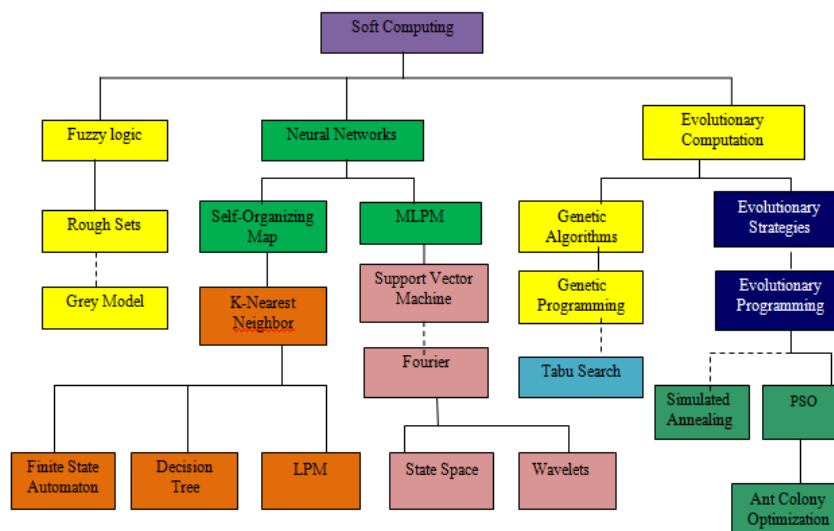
Soft Computing

Fuzzy logic

Rough Sets

Grey Model

Neural Networks

Self-Organizing Map

K-Nearest Neighbor

Finite State Automaton

Decision Tree

LPM

MLPM

Support Vector Machine

Fourier

State Space

Wavelets

Evolutionary Computation

Genetic Algorithms

Genetic Programming

Tabu Search

Evolutionary Strategies

Evolutionary Programming

Simulated Annealing

PSO

Ant Colony Optimization